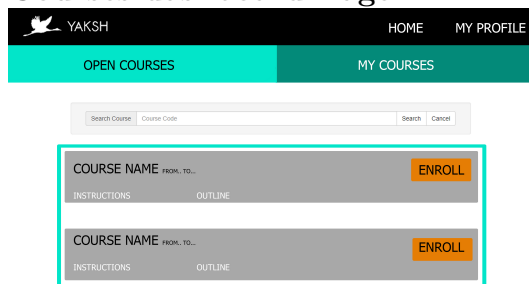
YAKSH

HOME MY PROFILE

OPEN COURSES

MY COURSES

Search Course Course Code Search Cancel

COURSE NAME FROM.. TO...

ENROLL

INSTRUCTIONS OUTLINE

COURSE NAME FROM.. TO...

ENROLL

INSTRUCTIONS OUTLINE